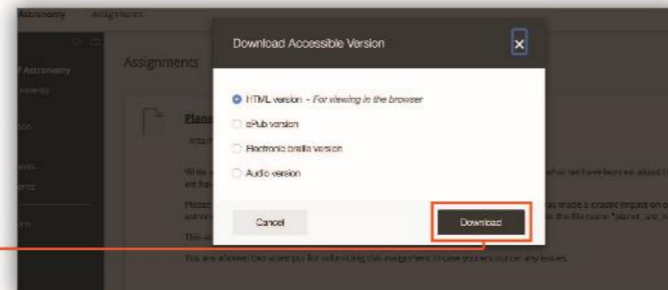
Astronomy Assignments

of Astronomy

Assignments

Download Accessible Version

HTML version - For viewing in the browser

ePub version

Electronic braille version

Audio version

Cancel

Download

Plan

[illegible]

what we have learned about

made a drastic impact on

the file name "planet_an

You are allowed two attempts for submitting this assignment in case you encounter any issues.